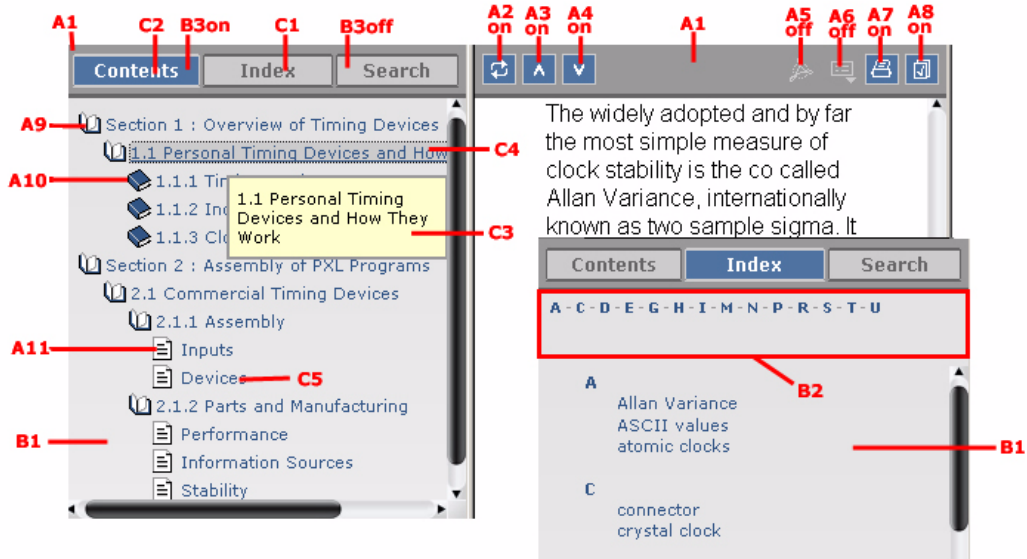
A1 C2 B3on C1 B3off A2 on A3 on A4 on A1 A5 off A6 off A7 on A8 on

Contents Index Search

A9 Section 1 : Overview of Timing Devices
1.1 Personal Timing Devices and How C4
A10 1.1.1 Tim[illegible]
1.1.2 Inc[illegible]
1.1.3 Clo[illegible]
1.1 Personal Timing Devices and How They Work C3
Section 2 : Assembly of PXL Programs
2.1 Commercial Timing Devices
2.1.1 Assembly
A11 Inputs
Devices C5
2.1.2 Parts and Manufacturing
B1 Performance
Information Sources
Stability

The widely adopted and by far the most simple measure of clock stability is the co called Allan Variance, internationally known as two sample sigma. It

Contents Index Search

A - C - D - E - G - H - I - M - N - P - R - S - T - U

B2

A
Allan Variance
ASCII values
atomic clocks
B1

C
connector
crystal clock